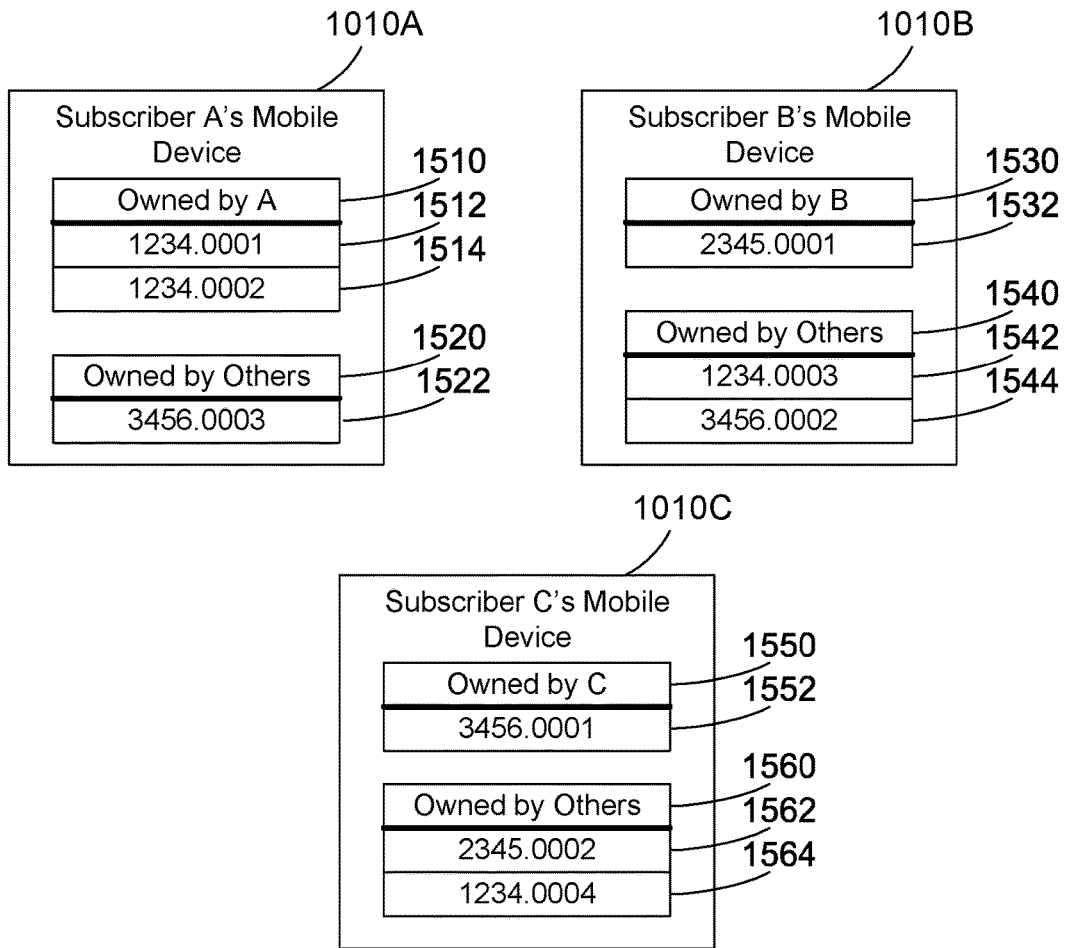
1010A

Subscriber A's Mobile Device

Owned by A
1510
1234.0001
1512
1234.0002
1514

Owned by Others
1520
3456.0003
1522

1010B

Subscriber B's Mobile Device

Owned by B
1530
2345.0001
1532

Owned by Others
1540
1234.0003
1542
3456.0002
1544

1010C

Subscriber C's Mobile Device

Owned by C
1550
3456.0001
1552

Owned by Others
1560
2345.0002
1562
1234.0004
1564